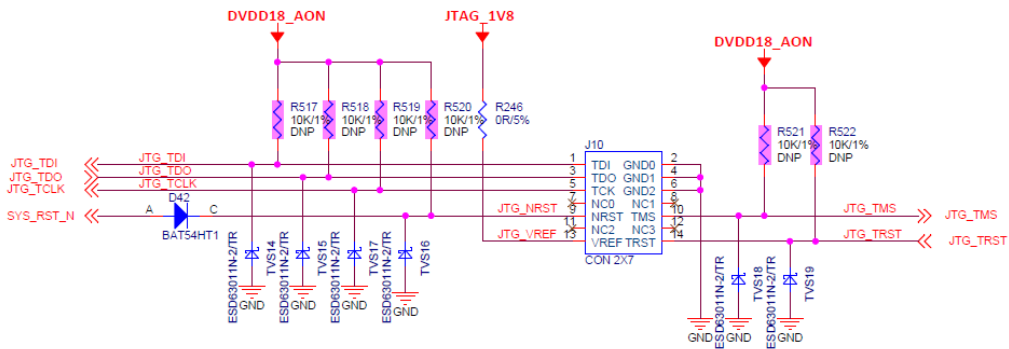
DVDD18_AON
JTAG_1V8
DVDD18_AON

R517 10K/1% DNP
R518 10K/1% DNP
R519 10K/1% DNP
R520 10K/1% DNP
R246 0R/5%
R521 10K/1% DNP
R522 10K/1% DNP

JTG_TDI
JTG_TDO
JTG_TCLK
SYS_RST_N
JTG_TDI
JTG_TDO
JTG_TCLK
A
D42
C
BAT54HT1

J10
1 TDI
3 TDO
5 TCK
7 NC0
9 NRST
11 NC2
13 VREF
GND0 2
GND1 4
GND2 6
NC1 8
TMS 10
NC3 12
TRST 14
CON 2X7

JTG_NRST
JTG_VREF
JTG_TMS
JTG_TRST
JTG_TMS
JTG_TRST

ESD63011N-2/TR TVS14 GND
ESD63011N-2/TR TVS15 GND
ESD63011N-2/TR TVS17 GND
ESD63011N-2/TR TVS16 GND
GND
ESD63011N-2/TR TVS18 GND
ESD63011N-2/TR TVS19 GND